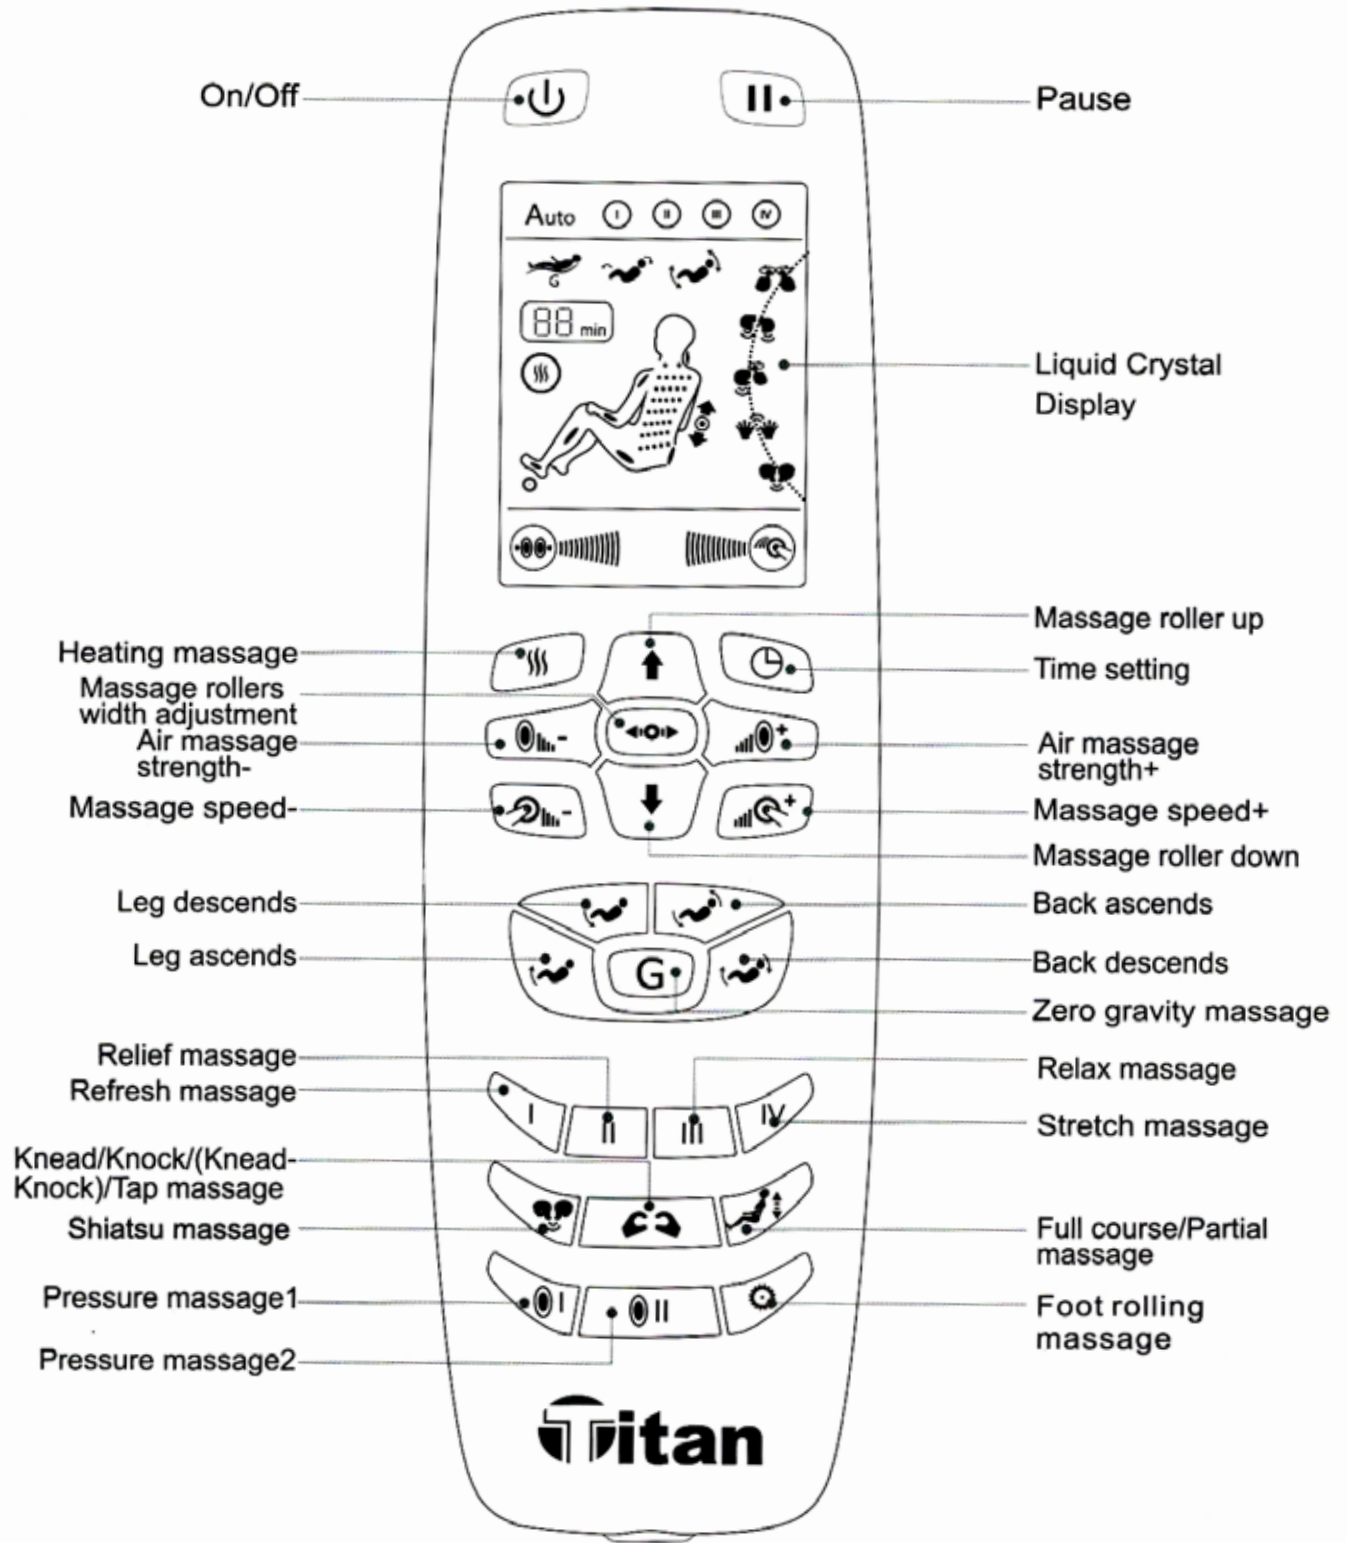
On/Off

Pause

Auto I II III IV

88 min

G

Liquid Crystal Display

Heating massage

Massage rollers width adjustment

Air massage strength-

Massage speed-

Massage roller up

Time setting

Air massage strength+

Massage speed+

Massage roller down

Leg descends

Leg ascends

Back ascends

Back descends

G

Zero gravity massage

Relief massage

Refresh massage

I II III IV

Relax massage

Stretch massage

Knead/Knock/(Knead-Knock)/Tap massage

Shiatsu massage

Full course/Partial massage

Pressure massage1

Pressure massage2

I II

Foot rolling massage

Titan